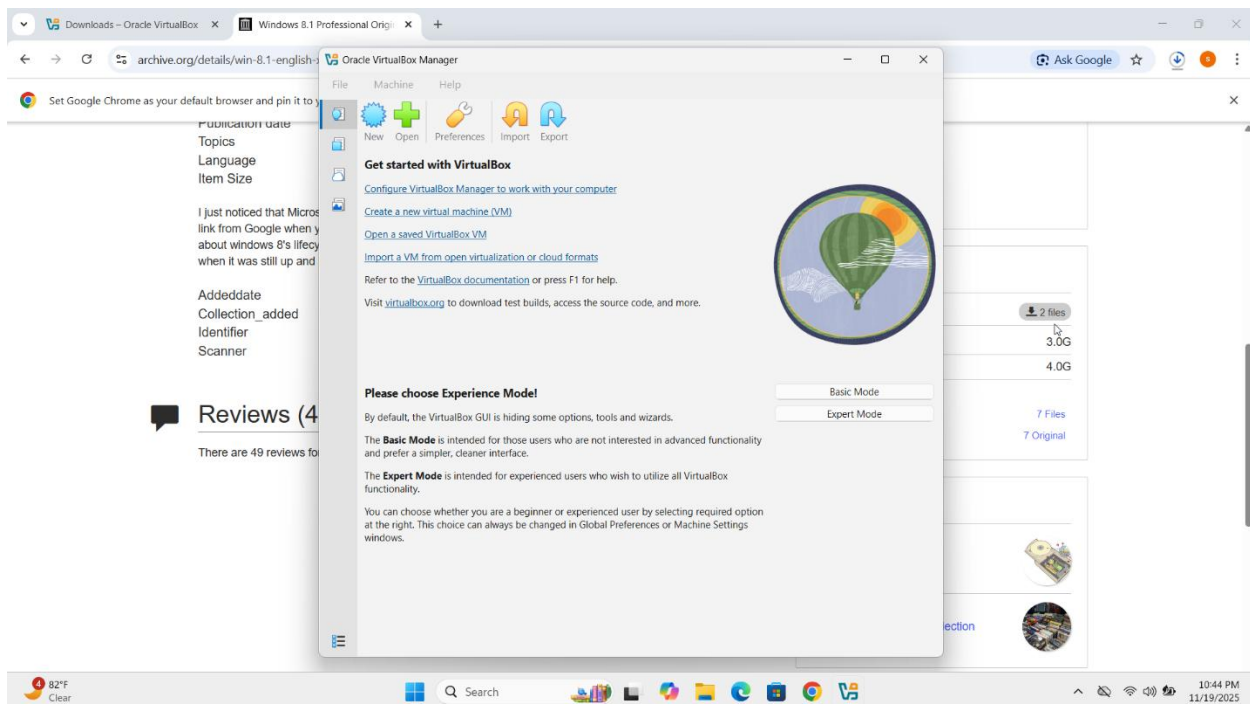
Downloads – Oracle VirtualBox ×
Windows 8.1 Professional Origi ×
+

archive.org/details/win-8.1-english-

Ask Google

Set Google Chrome as your default browser and pin it to y

Publication date
Topics
Language
Item Size

I just noticed that Micros link from Google when y about windows 8's lifecy when it was still up and

Addeddate
Collection_added
Identifier
Scanner

Reviews (4

There are 49 reviews fo

2 files
3.0G
4.0G

7 Files
7 Original

lection

Oracle VirtualBox Manager

File Machine Help

New Open Preferences Import Export

Get started with VirtualBox

Configure VirtualBox Manager to work with your computer

Create a new virtual machine (VM)

Open a saved VirtualBox VM

Import a VM from open virtualization or cloud formats

Refer to the VirtualBox documentation or press F1 for help.

Visit virtualbox.org to download test builds, access the source code, and more.

Please choose Experience Mode!

Basic Mode

Expert Mode

By default, the VirtualBox GUI is hiding some options, tools and wizards.

The Basic Mode is intended for those users who are not interested in advanced functionality and prefer a simpler, cleaner interface.

The Expert Mode is intended for experienced users who wish to utilize all VirtualBox functionality.

You can choose whether you are a beginner or experienced user by selecting required option at the right. This choice can always be changed in Global Preferences or Machine Settings windows.

82°F
Clear

Search

10:44 PM
11/19/2025